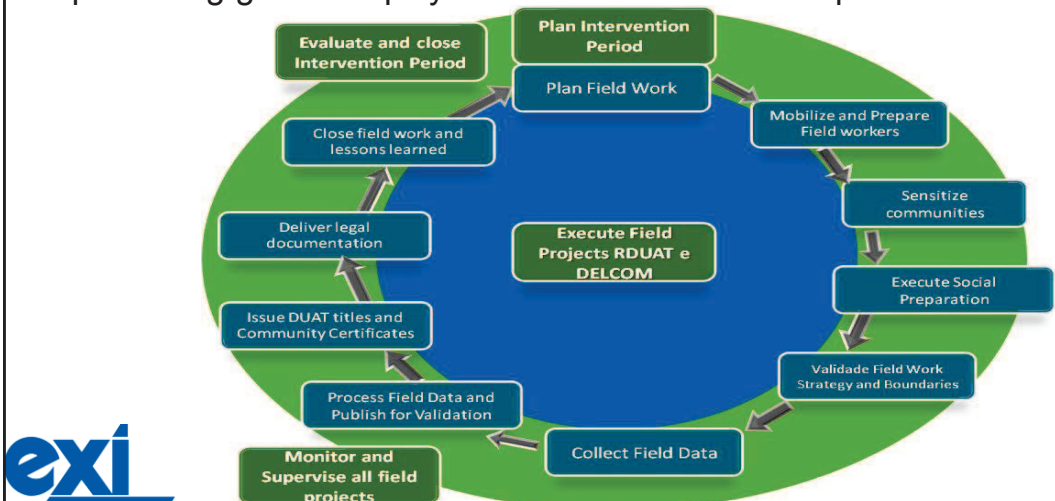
Evaluate and close Intervention Period

Plan Intervention Period

Plan Field Work

Mobilize and Prepare Field workers

Sensitize communities

Execute Social Preparation

Validade Field Work Strategy and Boundaries

Collect Field Data

Process Field Data and Publish for Validation

Issue DUAT titles and Community Certificates

Deliver legal documentation

Close field work and lessons learned

Execute Field Projects RDUAT e DELCOM

Monitor and Supervise all field projects

exi